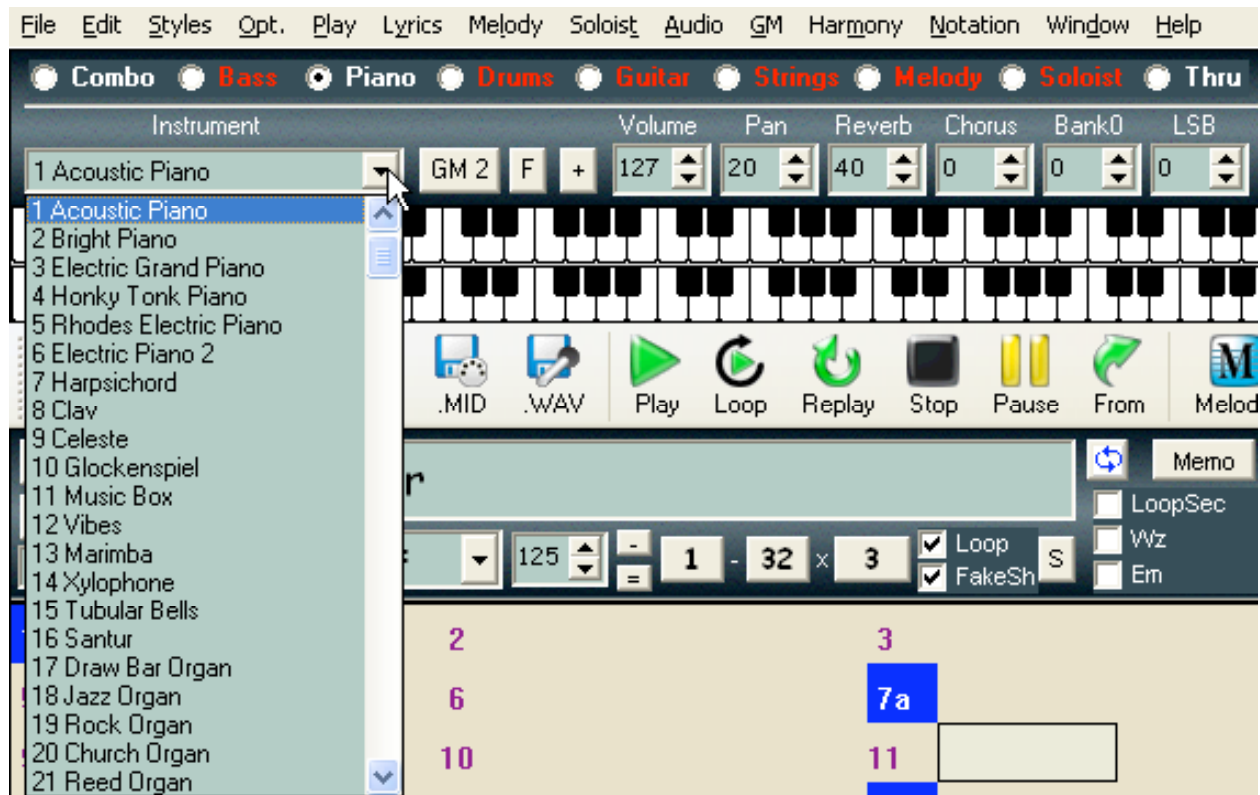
File Edit Styles Opt. Play Lyrics Melody Soloist Audio GM Harmony Notation Window Help

Combo Bass Piano Drums Guitar Strings Melody Soloist Thru

Instrument Volume Pan Reverb Chorus Bank0 LSB

1 Acoustic Piano GM 2 F + 127 20 40 0 0 0

1 Acoustic Piano
2 Bright Piano
3 Electric Grand Piano
4 Honky Tonk Piano
5 Rhodes Electric Piano
6 Electric Piano 2
7 Harpsichord
8 Clav
9 Celeste
10 Glockenspiel
11 Music Box
12 Vibes
13 Marimba
14 Xylophone
15 Tubular Bells
16 Santur
17 Draw Bar Organ
18 Jazz Organ
19 Rock Organ
20 Church Organ
21 Reed Organ

.MID .WAV Play Loop Replay Stop Pause From Melod

r

Memo

LoopSec
Wz
Em

125 - = 1 - 32 x 3 Loop FakeSh S

2 3
6 7a
10 11